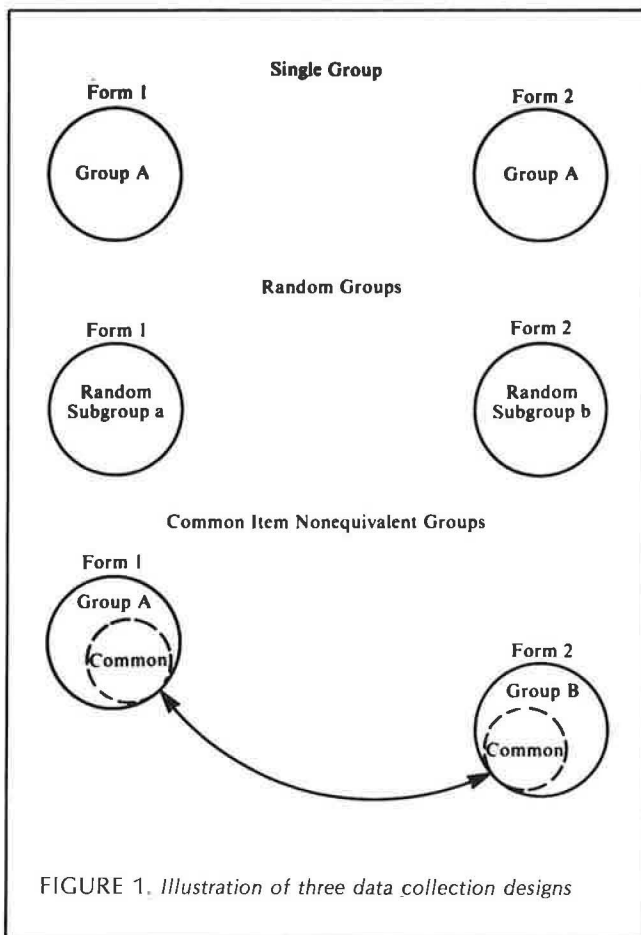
Single Group

Form 1

Group A

Form 2

Group A

Random Groups

Form 1

Random Subgroup a

Form 2

Random Subgroup b

Common Item Nonequivalent Groups

Form 1

Group A

Common

Form 2

Group B

Common

FIGURE 1. Illustration of three data collection designs